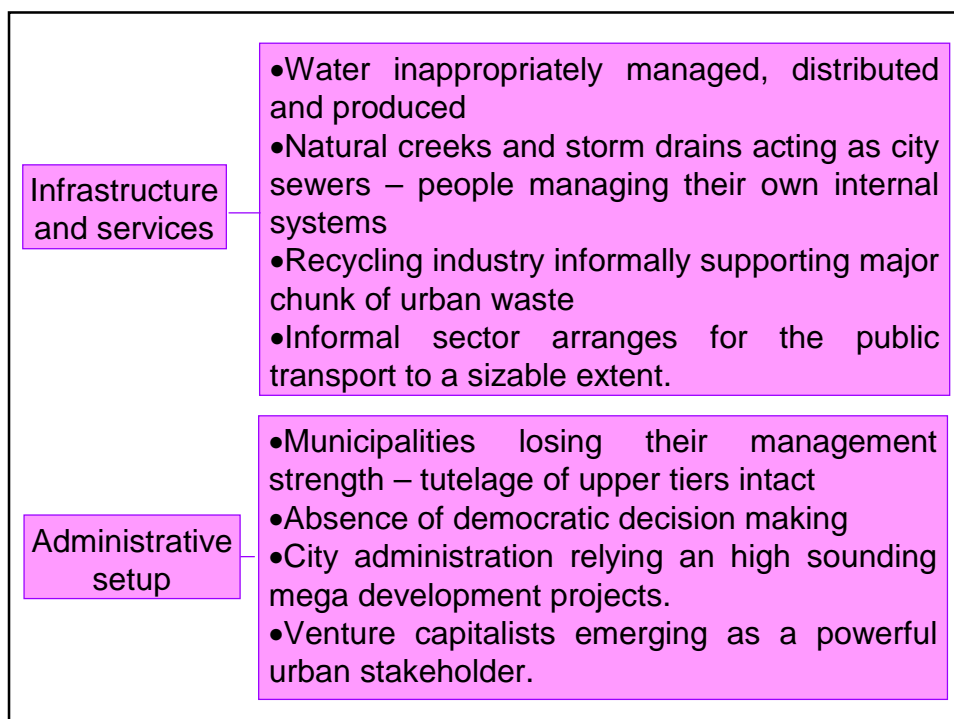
Infrastructure and services

•Water inappropriately managed, distributed and produced
•Natural creeks and storm drains acting as city sewers – people managing their own internal systems
•Recycling industry informally supporting major chunk of urban waste
•Informal sector arranges for the public transport to a sizable extent.

Administrative setup

•Municipalities losing their management strength – tutelage of upper tiers intact
•Absence of democratic decision making
•City administration relying an high sounding mega development projects.
•Venture capitalists emerging as a powerful urban stakeholder.